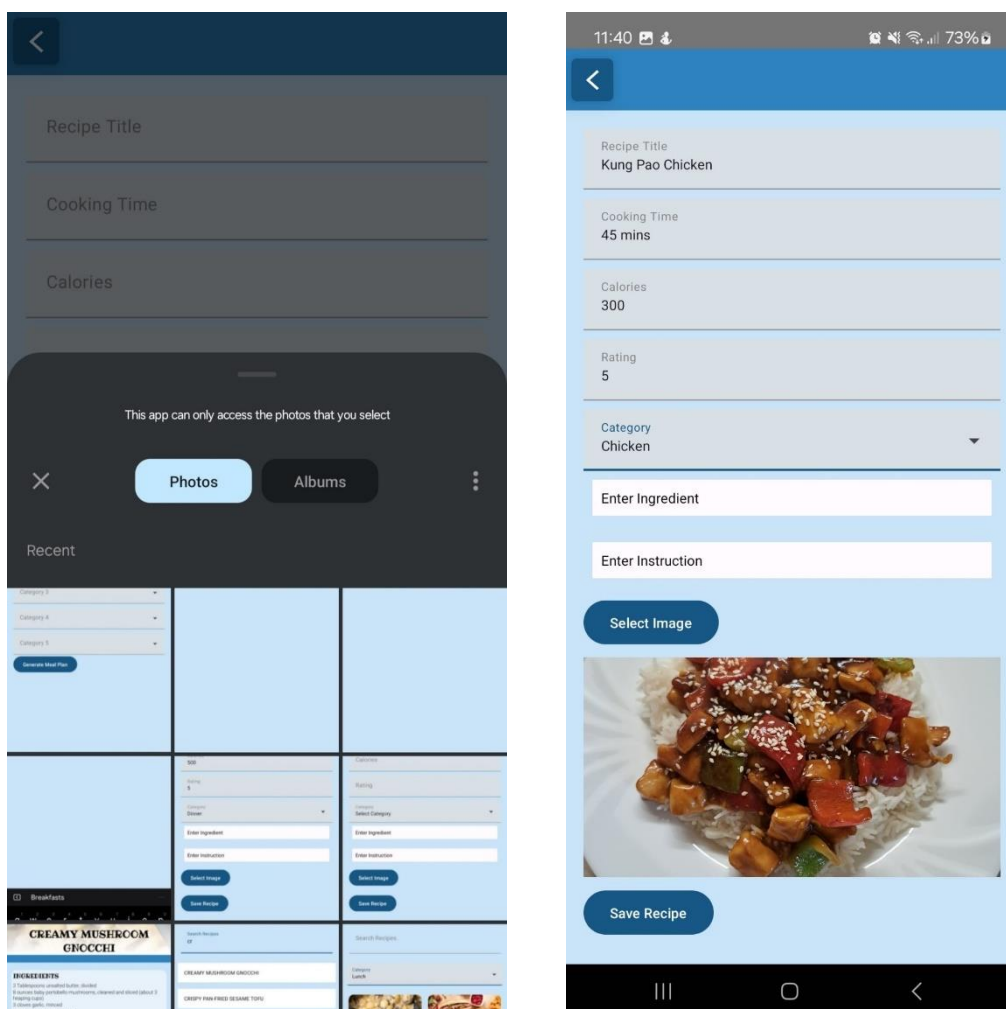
Recipe Title

Cooking Time

Calories

This app can only access the photos that you select

Photos

Albums

Recent

Category 3

Category 4

Category 5

Generate Meal Plan

500

Rating
5

Category
Dinner

Enter Ingredient

Enter Instruction

Select Image

Save Recipe

Calories

Rating

Category
Select Category

Enter Ingredient

Enter Instruction

Select Image

Save Recipe

Breakfasts

CREAMY MUSHROOM GNOCCHI

INGREDIENTS
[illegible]

Search Recipes
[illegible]

CREAMY MUSHROOM GNOCCHI

CRISPY PAN-FRIED SESAME TOFU

Search Recipes

Category
Lunch

11:40 73%

Recipe Title
Kung Pao Chicken

Cooking Time
45 mins

Calories
300

Rating
5

Category
Chicken

Enter Ingredient

Enter Instruction

Select Image

Save Recipe